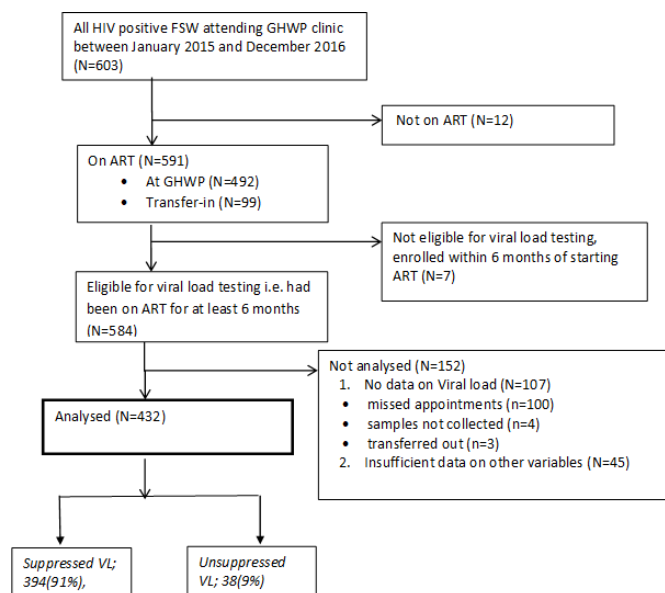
All HIV positive FSW attending GHWP clinic between January 2015 and December 2016 (N=603)

Not on ART (N=12)

On ART (N=591)
• At GHWP (N=492)
• Transfer-in (N=99)

Not eligible for viral load testing, enrolled within 6 months of starting ART (N=7)

Eligible for viral load testing i.e. had been on ART for at least 6 months (N=584)

Not analysed (N=152)
1. No data on Viral load (N=107)
• missed appointments (n=100)
• samples not collected (n=4)
• transferred out (n=3)
2. Insufficient data on other variables (N=45)

Analysed (N=432)

Suppressed VL; 394(91%),

Unsuppressed VL; 38(9%)